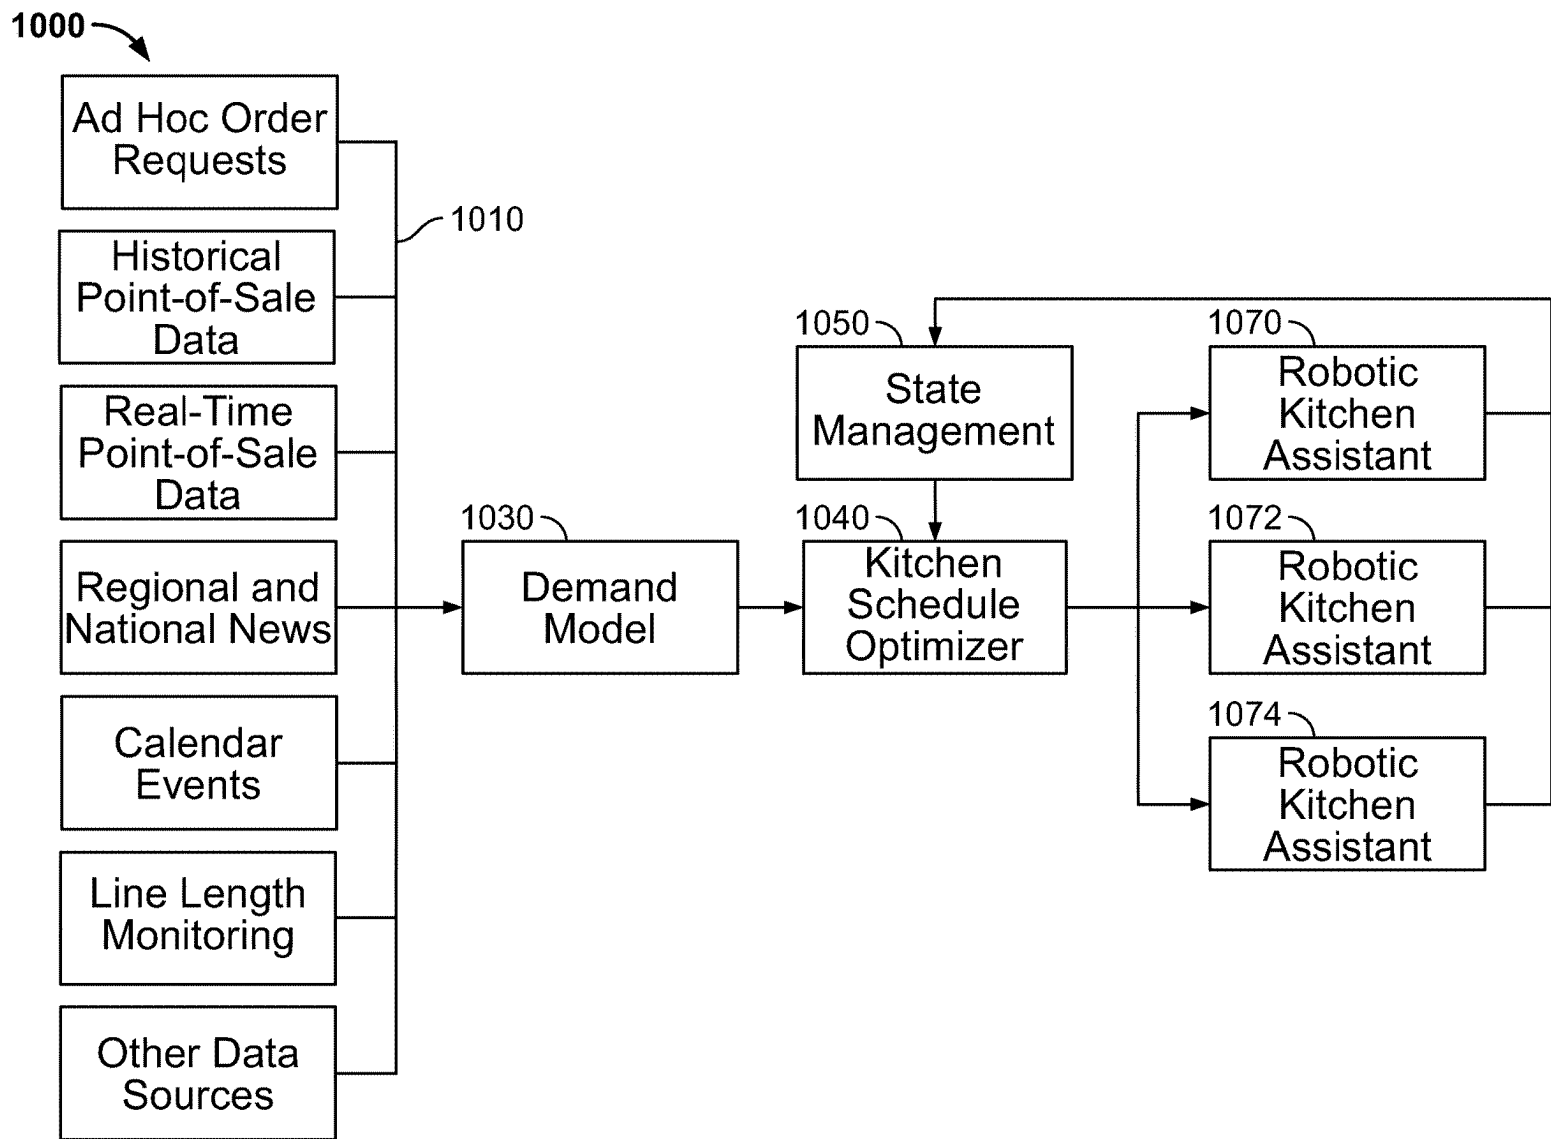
1000

Ad Hoc Order Requests

Historical Point-of-Sale Data

Real-Time Point-of-Sale Data

Regional and National News

Calendar Events

Line Length Monitoring

Other Data Sources

1010

1030

Demand Model

1050

State Management

1040

Kitchen Schedule Optimizer

1070

Robotic Kitchen Assistant

1072

Robotic Kitchen Assistant

1074

Robotic Kitchen Assistant